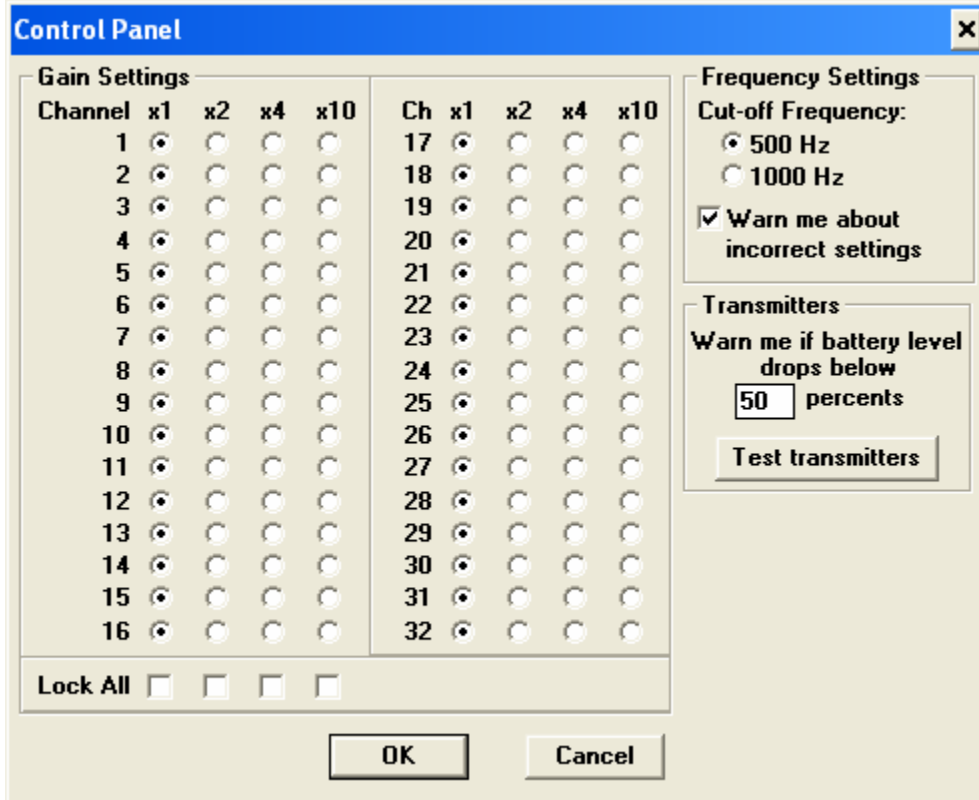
Control Panel
×

Gain Settings

| Channel | x1 | x2 | x4 | x10 |
|---|---|---|---|---|
| 1 | | | | |
| 2 | | | | |
| 3 | | | | |
| 4 | | | | |
| 5 | | | | |
| 6 | | | | |
| 7 | | | | |
| 8 | | | | |
| 9 | | | | |
| 10 | | | | |
| 11 | | | | |
| 12 | | | | |
| 13 | | | | |
| 14 | | | | |
| 15 | | | | |
| 16 | | | | |

| Ch | x1 | x2 | x4 | x10 |
|---|---|---|---|---|
| 17 | | | | |
| 18 | | | | |
| 19 | | | | |
| 20 | | | | |
| 21 | | | | |
| 22 | | | | |
| 23 | | | | |
| 24 | | | | |
| 25 | | | | |
| 26 | | | | |
| 27 | | | | |
| 28 | | | | |
| 29 | | | | |
| 30 | | | | |
| 31 | | | | |
| 32 | | | | |

Lock All

Frequency Settings
Cut-off Frequency:
500 Hz
1000 Hz
Warn me about incorrect settings

Transmitters
Warn me if battery level drops below
50 percents
Test transmitters

OK
Cancel